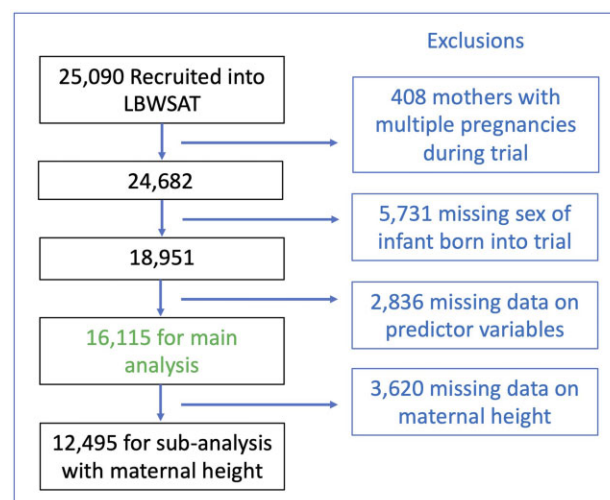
Exclusions

25,090 Recruited into LBWSAT

408 mothers with multiple pregnancies during trial

24,682

5,731 missing sex of infant born into trial

18,951

2,836 missing data on predictor variables

16,115 for main analysis

3,620 missing data on maternal height

12,495 for sub-analysis with maternal height